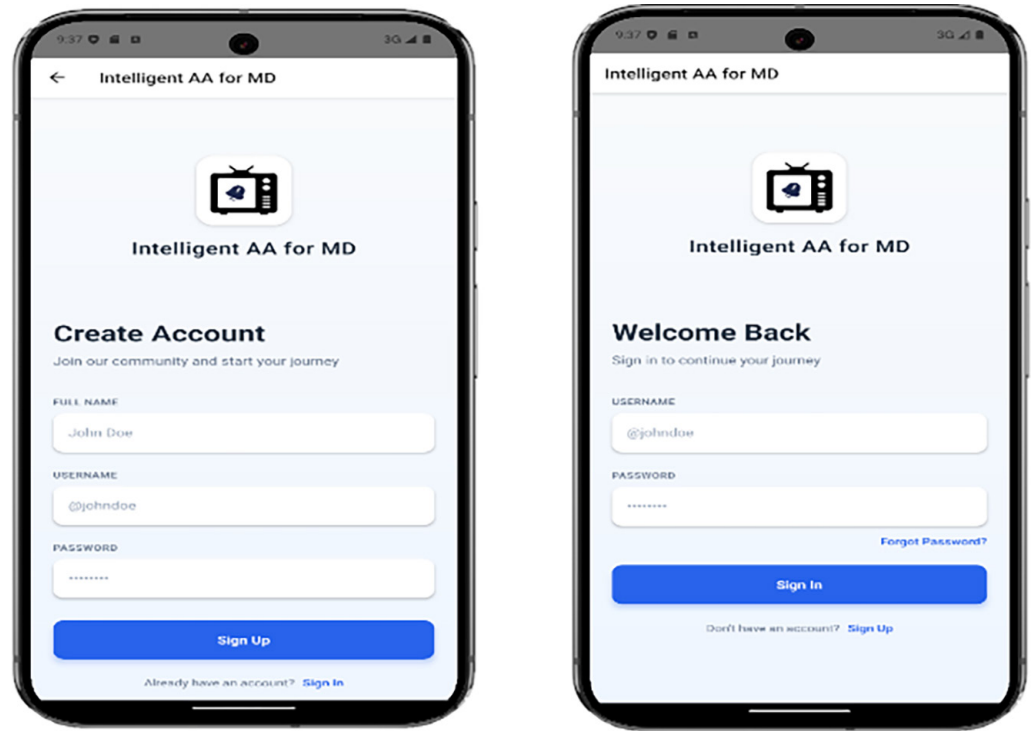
9:37

3G

←

Intelligent AA for MD

Intelligent AA for MD

Create Account

Join our community and start your journey

FULL NAME

John Doe

USERNAME

@johndoe

PASSWORD

••••••••

Sign Up

Already have an account? Sign In

9:37

3G

Intelligent AA for MD

Intelligent AA for MD

Welcome Back

Sign in to continue your journey

USERNAME

@johndoe

PASSWORD

••••••••

Forgot Password?

Sign In

Don't have an account? Sign Up